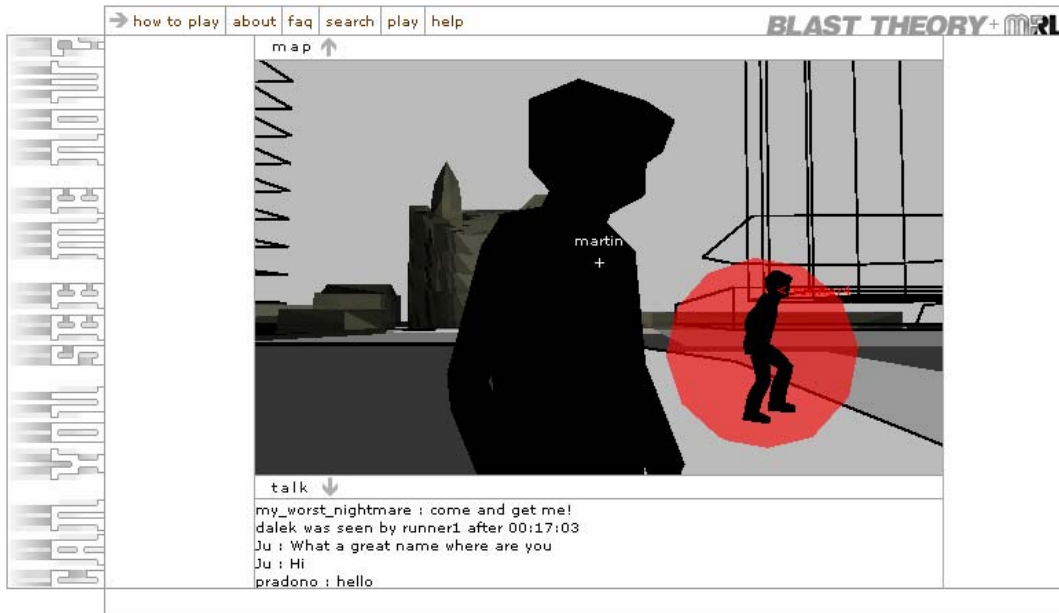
how to play | about | faq | search | play | help

BLAST THEORY + MRL

map

martin
+

talk

my_worst_nightmare : come and get me!
dalek was seen by runner1 after 00:17:03
Ju : What a great name where are you
Ju : Hi
pradono : hello